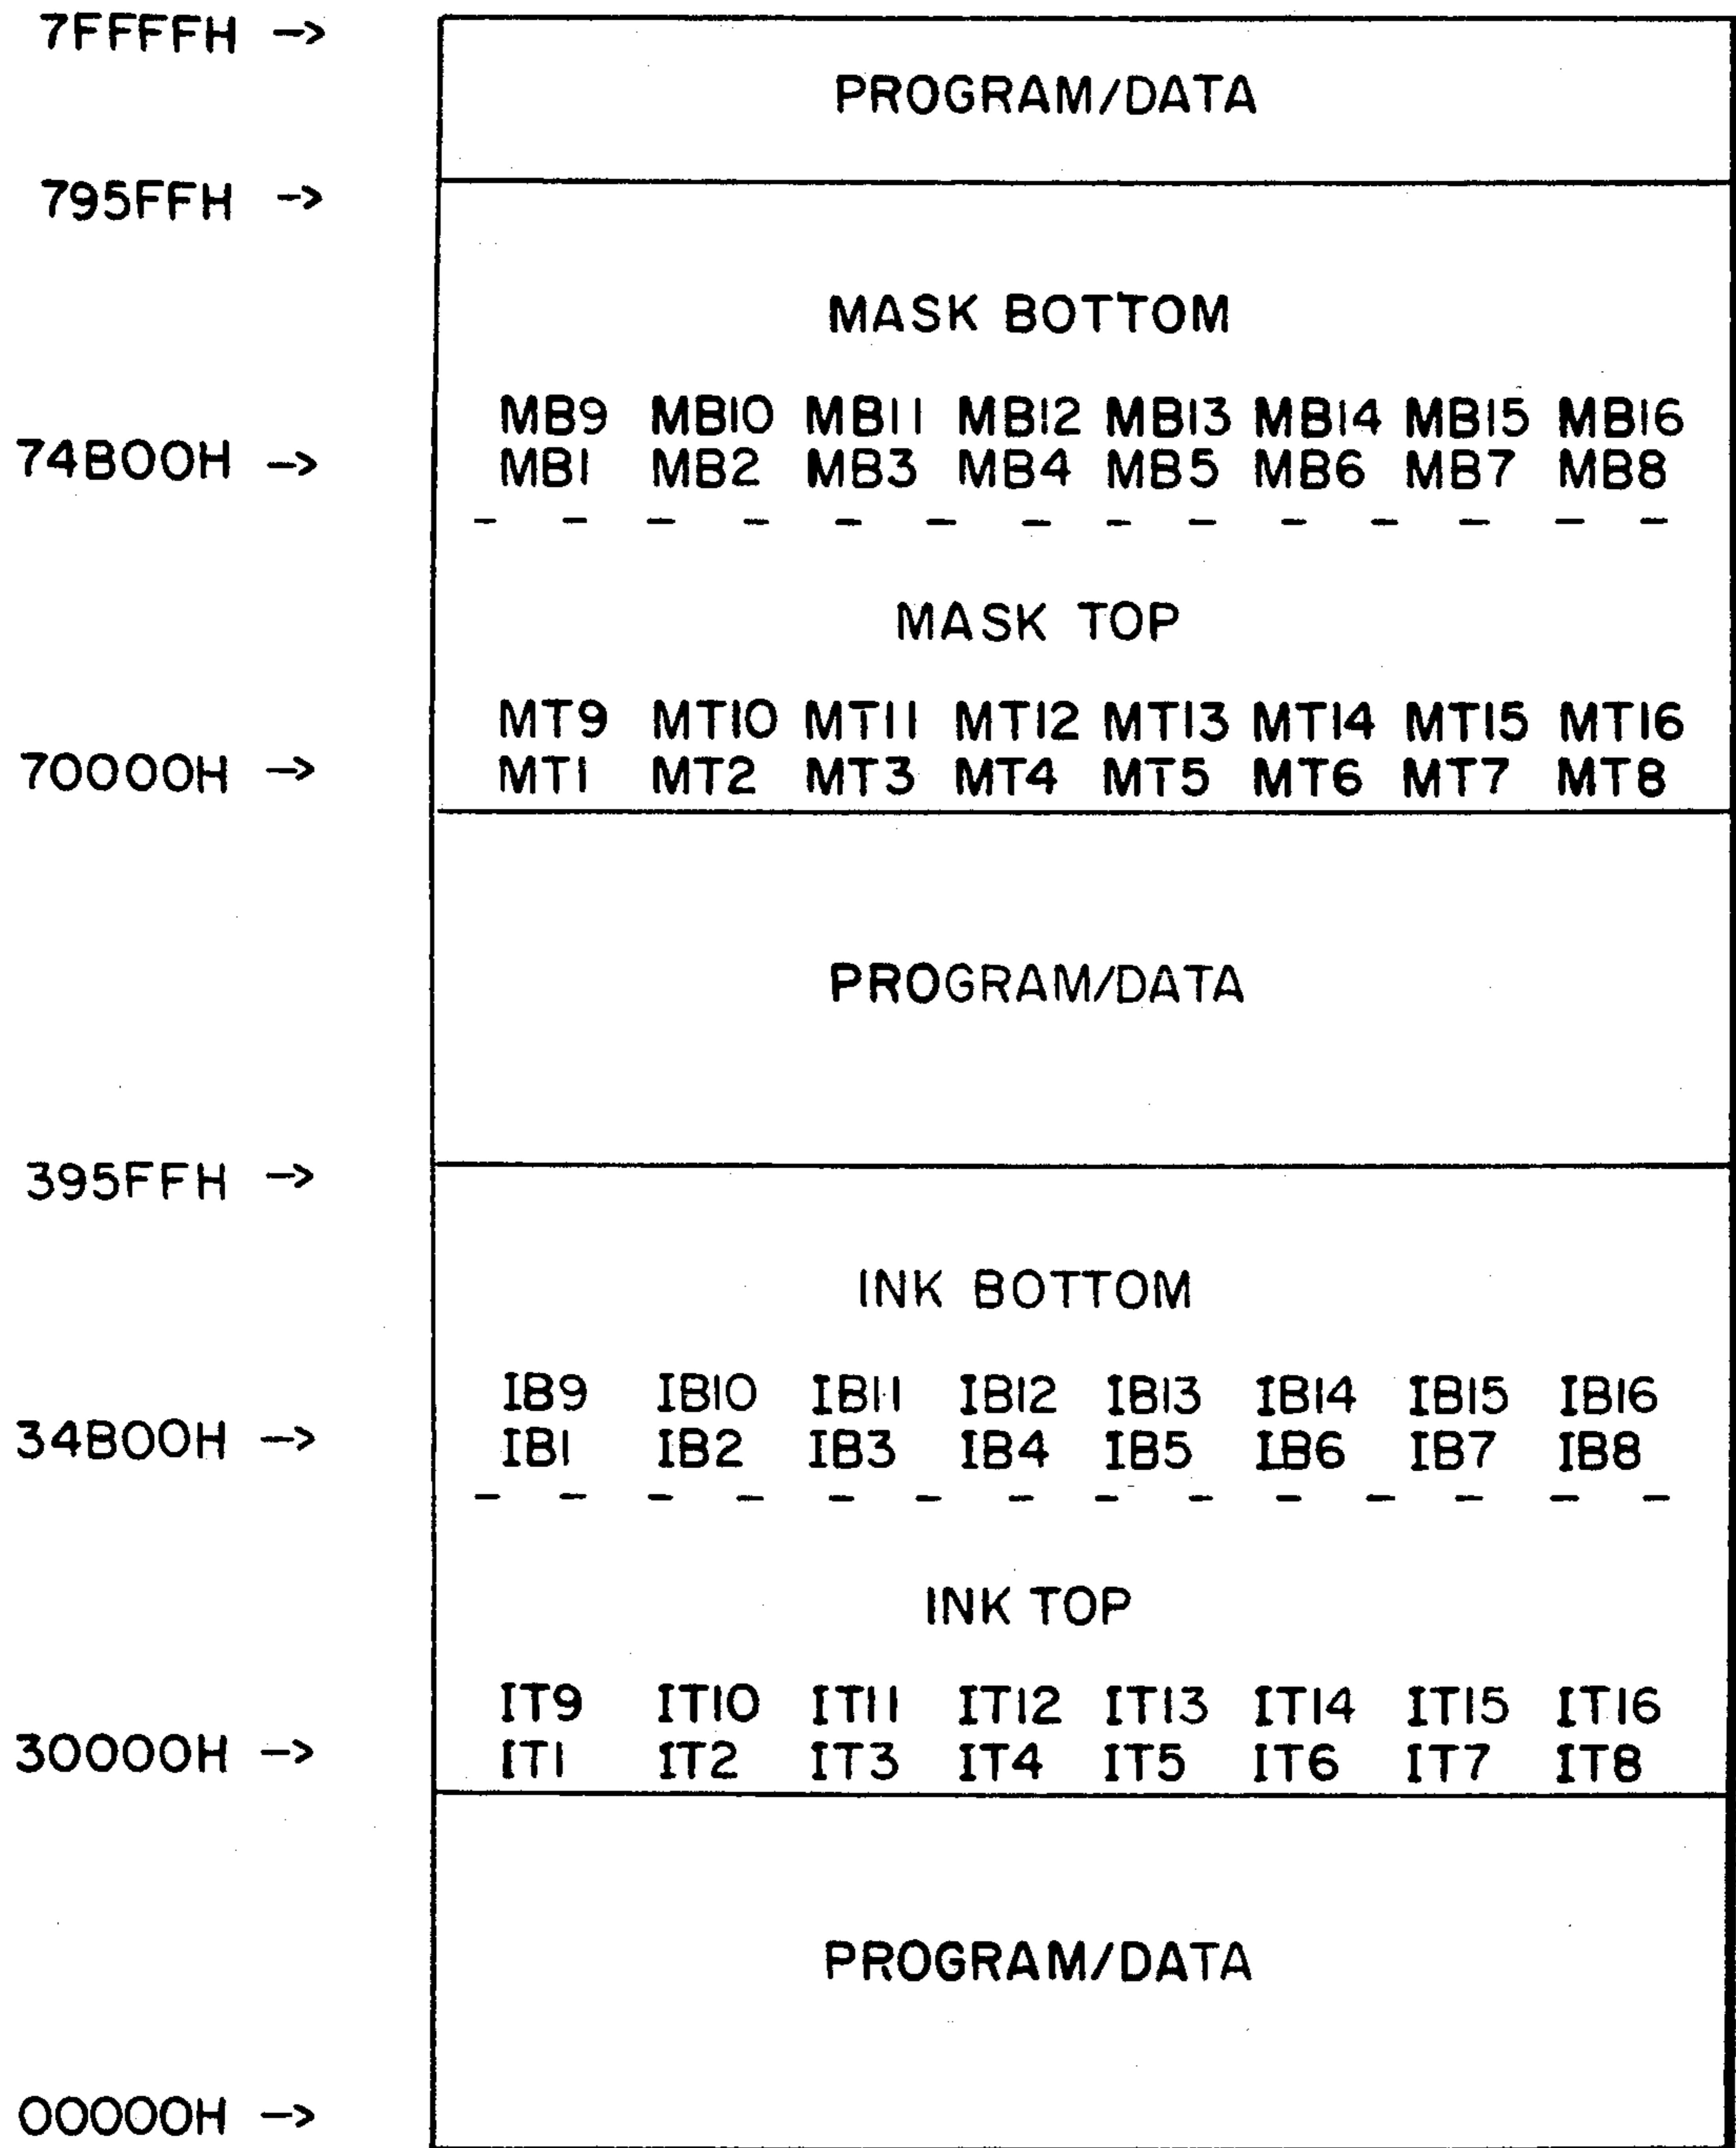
7FFFFH ->

PROGRAM/DATA

795FFH ->

MASK BOTTOM

MB9 MB10 MB11 MB12 MB13 MB14 MB15 MB16
74B00H -> MB1 MB2 MB3 MB4 MB5 MB6 MB7 MB8

MASK TOP

MT9 MT10 MT11 MT12 MT13 MT14 MT15 MT16
70000H -> MT1 MT2 MT3 MT4 MT5 MT6 MT7 MT8

PROGRAM/DATA

395FFH ->

INK BOTTOM

IB9 IB10 IB11 IB12 IB13 IB14 IB15 IB16
34B00H -> IB1 IB2 IB3 IB4 IB5 IB6 IB7 IB8

INK TOP

IT9 IT10 IT11 IT12 IT13 IT14 IT15 IT16
30000H -> IT1 IT2 IT3 IT4 IT5 IT6 IT7 IT8

PROGRAM/DATA

00000H ->